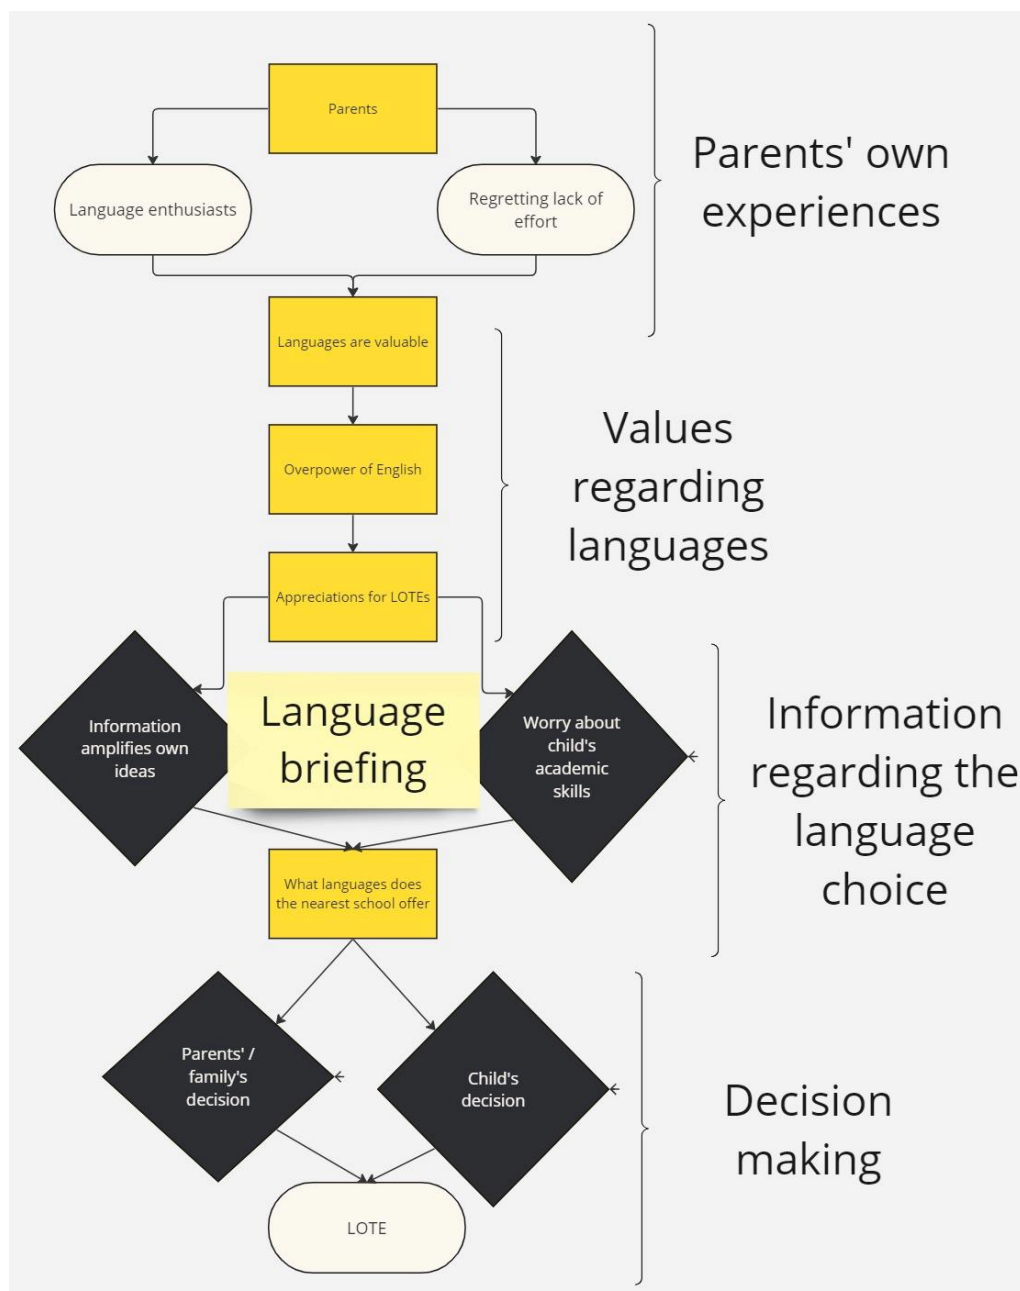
Parents

Language enthusiasts

Regretting lack of effort

Parents' own experiences

Languages are valuable

Overpower of English

Appreciations for LOTEs

Values regarding languages

Information amplifies own ideas

Language briefing

Worry about child's academic skills

Information regarding the language choice

What languages does the nearest school offer

Parents' / family's decision

Child's decision

Decision making

LOTE